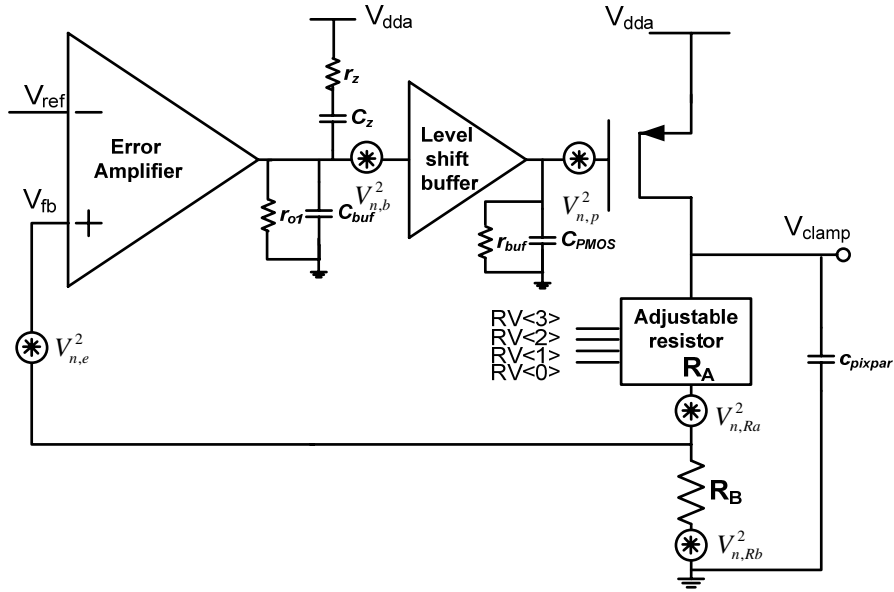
$V_{dda}$

$V_{dda}$

$V_{ref}$

−

Error Amplifier

$V_{fb}$

+

$r_z$

$C_z$

Level shift buffer

$r_{o1}$

$C_{buf}$

$V_{n,b}^2$

$V_{n,p}^2$

$r_{buf}$

$C_{PMOS}$

$V_{clamp}$

RV<3>
RV<2>
RV<1>
RV<0>

Adjustable resistor

$R_A$

$c_{pixpar}$

$V_{n,e}^2$

$V_{n,Ra}^2$

$R_B$

$V_{n,Rb}^2$